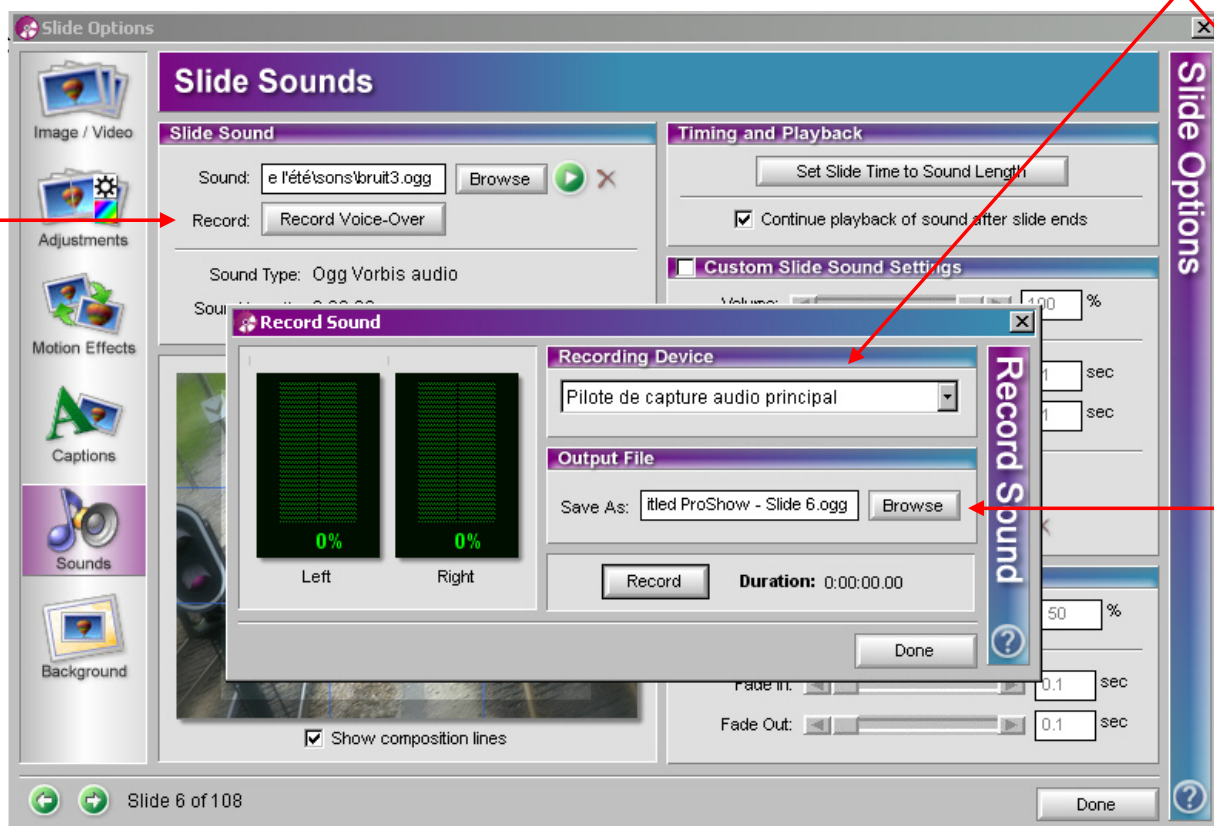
Slide Options

Image / Video

Adjustments

Motion Effects

Captions

Sounds

Background

Slide Sounds

Slide Sound

Sound: e l'été\sons\bruit3.ogg Browse

Record: Record Voice-Over

Sound Type: Ogg Vorbis audio

Sou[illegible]

Timing and Playback

Set Slide Time to Sound Length

Continue playback of sound after slide ends

Custom Slide Sound Settings

Volume: 100 %

sec

sec

50 %

Fade In: 0.1 sec

Fade Out: 0.1 sec

Show composition lines

Slide Options

Record Sound

0%

0%

Left

Right

Recording Device

Pilote de capture audio principal

Output File

Save As: itled ProShow - Slide 6.ogg Browse

Record Duration: 0:00:00.00

Done

Record Sound

Slide 6 of 108

Done